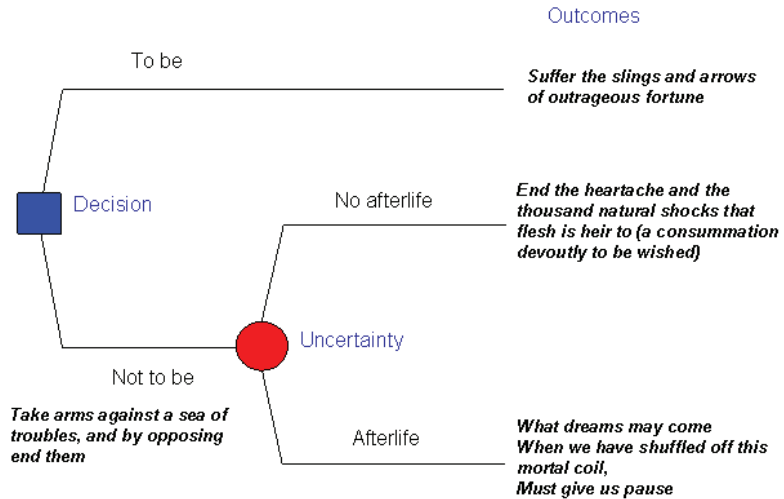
Outcomes

To be

Suffer the slings and arrows of outrageous fortune

Decision

No afterlife

End the heartache and the thousand natural shocks that flesh is heir to (a consummation devoutly to be wished)

Uncertainty

Not to be

Take arms against a sea of troubles, and by opposing end them

Afterlife

What dreams may come
When we have shuffled off this mortal coil,
Must give us pause